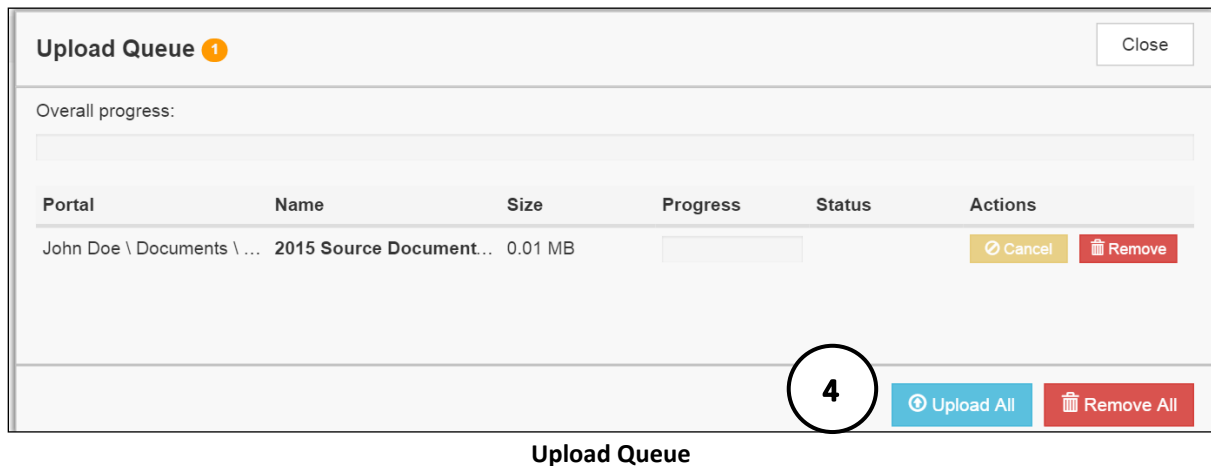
Upload Queue 1

Close

Overall progress:

| Portal | Name | Size | Progress | Status | Actions |
|---|---|---|---|---|---|
| John Doe \ Documents \ … | 2015 Source Document… | 0.01 MB | | | Cancel Remove |

4

Upload All

Remove All

Upload Queue